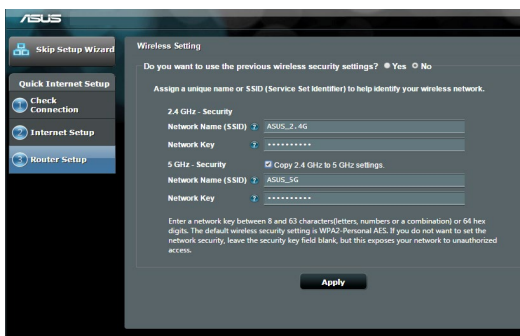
/ISUS

Skip Setup Wizard

Quick Internet Setup

1 Check Connection

2 Internet Setup

3 Router Setup

Wireless Setting

Do you want to use the previous wireless security settings? Yes No

Assign a unique name or SSID (Service Set Identifier) to help identify your wireless network.

2.4 GHz - Security

Network Name (SSID) ASUS_2.4G

Network Key ••••••••••

5 GHz - Security

Copy 2.4 GHz to 5 GHz settings.

Network Name (SSID) ASUS_5G

Network Key ••••••••••

Enter a network key between 8 and 63 characters(letters, numbers or a combination) or 64 hex digits. The default wireless security setting is WPA2-Personal AES. If you do not want to set the network security, leave the security key field blank, but this exposes your network to unauthorized access.

Apply